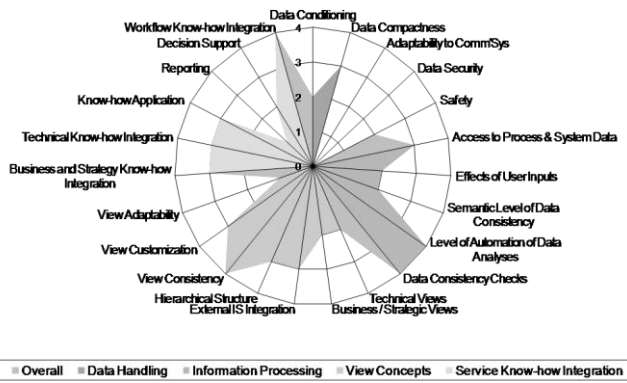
Data Conditioning
Data Compactness
Adaptability to Comm/Sys
Data Security
Safety
Access to Process & System Data
Effects of User Inputs
Semantic Level of Data Consistency
Level of Automation of Data Analyses
Data Consistency Checks
Technical Views
Business / Strategic Views
External IS Integration
Hierarchical Structure
View Consistency
View Customization
View Adaptability
Business and Strategy Know-how Integration
Technical Know-how Integration
Know-how Application
Reporting
Decision Support
Workflow Know-how Integration

4
3
2
1
0

Overall   Data Handling   Information Processing   View Concepts   Service Know-how Integration